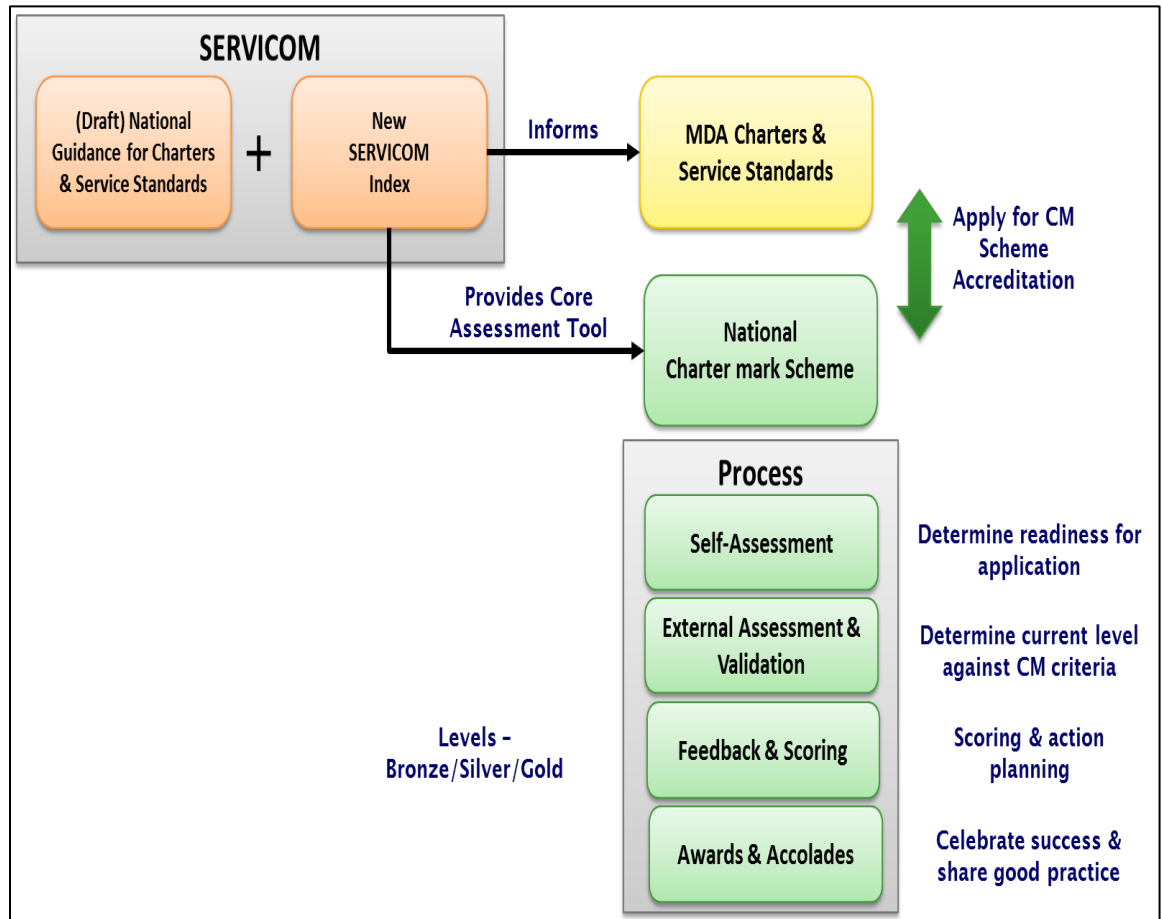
SERVICOM

(Draft) National Guidance for Charters & Service Standards

+

New SERVICOM Index

Informs

MDA Charters & Service Standards

Apply for CM Scheme Accreditation

Provides Core Assessment Tool

National Charter mark Scheme

Process

Self-Assessment

Determine readiness for application

External Assessment & Validation

Determine current level against CM criteria

Levels - Bronze/Silver/Gold

Feedback & Scoring

Scoring & action planning

Awards & Accolades

Celebrate success & share good practice